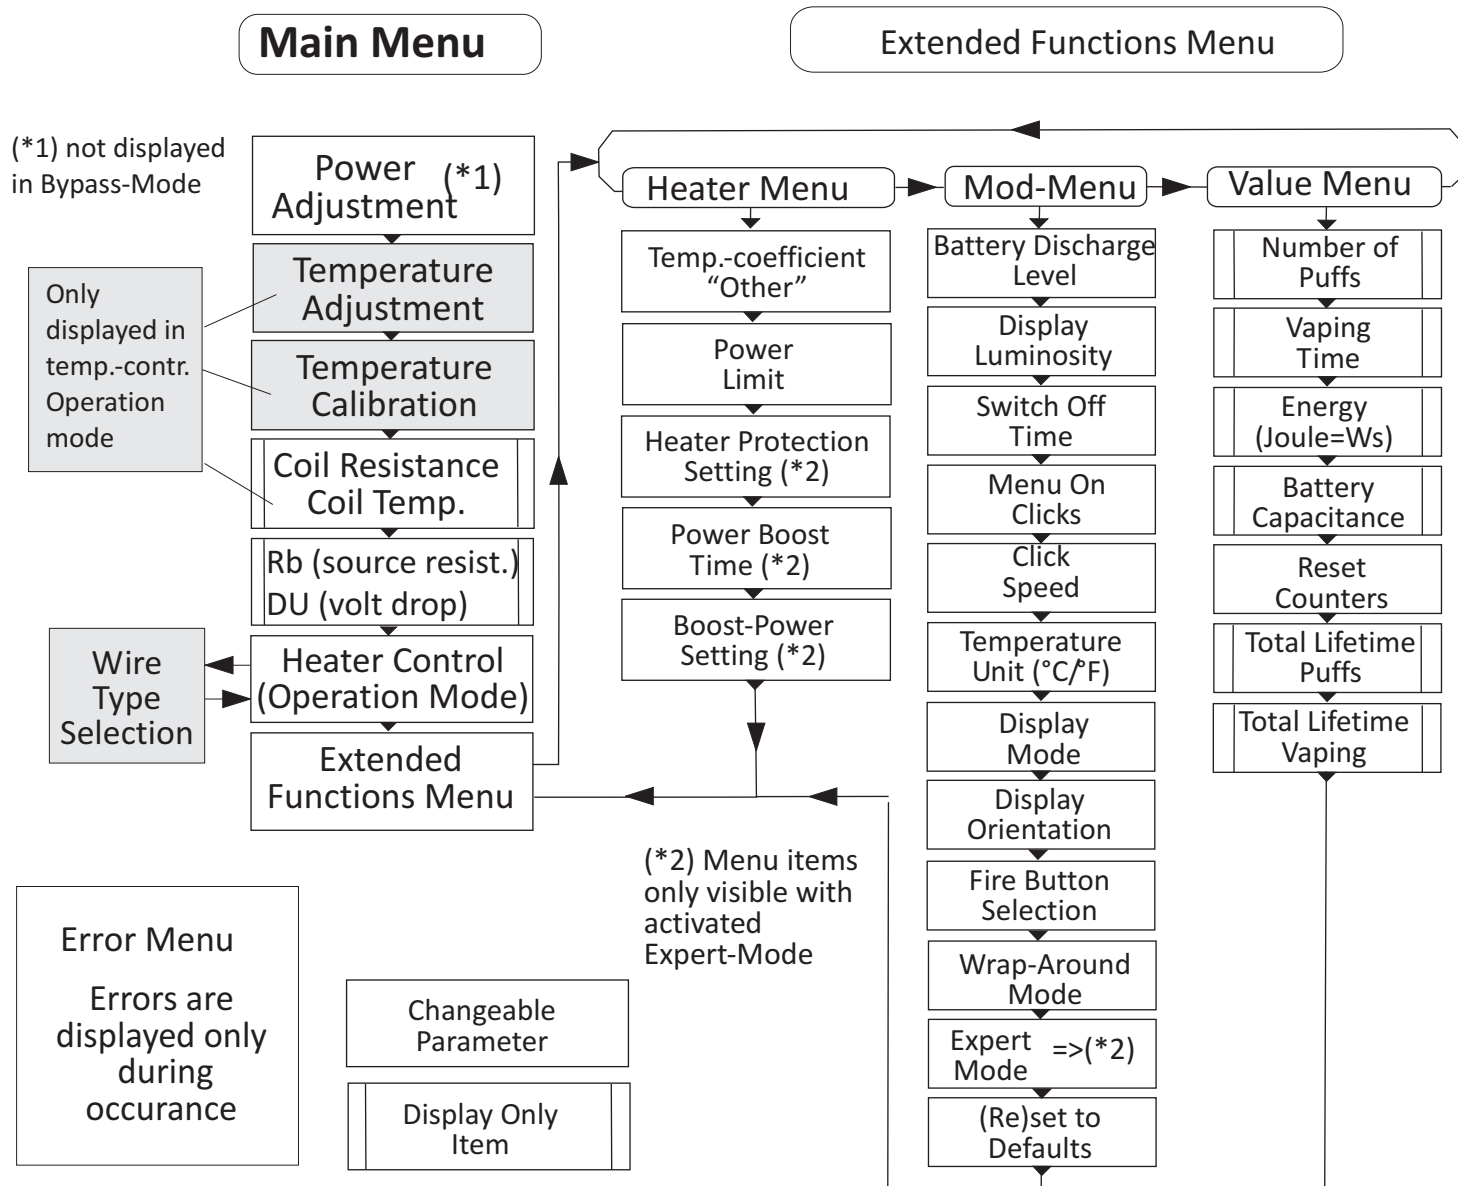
Main Menu

Extended Functions Menu

(*1) not displayed in Bypass-Mode

Power Adjustment (*1)

Temperature Adjustment

Temperature Calibration

Coil Resistance Coil Temp.

Rb (source resist.) DU (volt drop)

Heater Control (Operation Mode)

Extended Functions Menu

Only displayed in temp.-contr. Operation mode

Wire Type Selection

Heater Menu

Temp.-coefficient “Other”

Power Limit

Heater Protection Setting (*2)

Power Boost Time (*2)

Boost-Power Setting (*2)

Mod-Menu

Battery Discharge Level

Display Luminosity

Switch Off Time

Menu On Clicks

Click Speed

Temperature Unit (°C/°F)

Display Mode

Display Orientation

Fire Button Selection

Wrap-Around Mode

Expert Mode =>(*2)

(Re)set to Defaults

Value Menu

Number of Puffs

Vaping Time

Energy (Joule=Ws)

Battery Capacitance

Reset Counters

Total Lifetime Puffs

Total Lifetime Vaping

(*2) Menu items only visible with activated Expert-Mode

Error Menu

Errors are displayed only during occurance

Changeable Parameter

Display Only Item